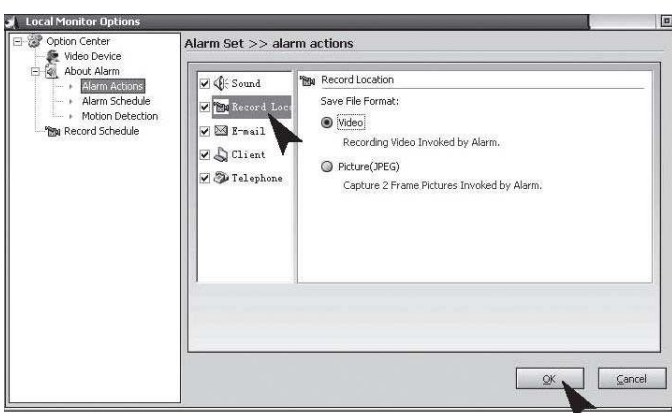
Local Monitor Options

Option Center
Video Device
About Alarm
Alarm Actions
Alarm Schedule
Motion Detection
Record Schedule

Alarm Set >> alarm actions

Sound
Record Loca
E-mail
Client
Telephone

Record Location
Save File Format:
Video
Recording Video Invoked by Alarm.
Picture(JPEG)
Capture 2 Frame Pictures Invoked by Alarm.

OK
Cancel